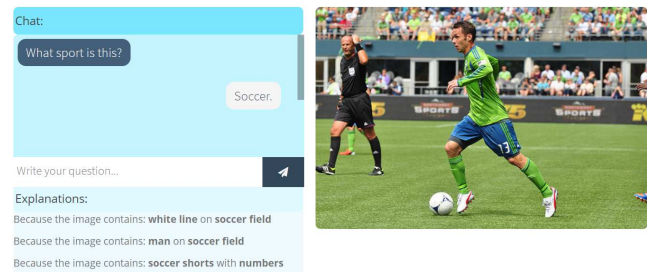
Chat:

What sport is this?

Soccer.

Write your question...

Explanations:

Because the image contains: **white line** on **soccer field**

Because the image contains: **man** on **soccer field**

Because the image contains: **soccer shorts** with **numbers**

SPORTS

13

SPORTS